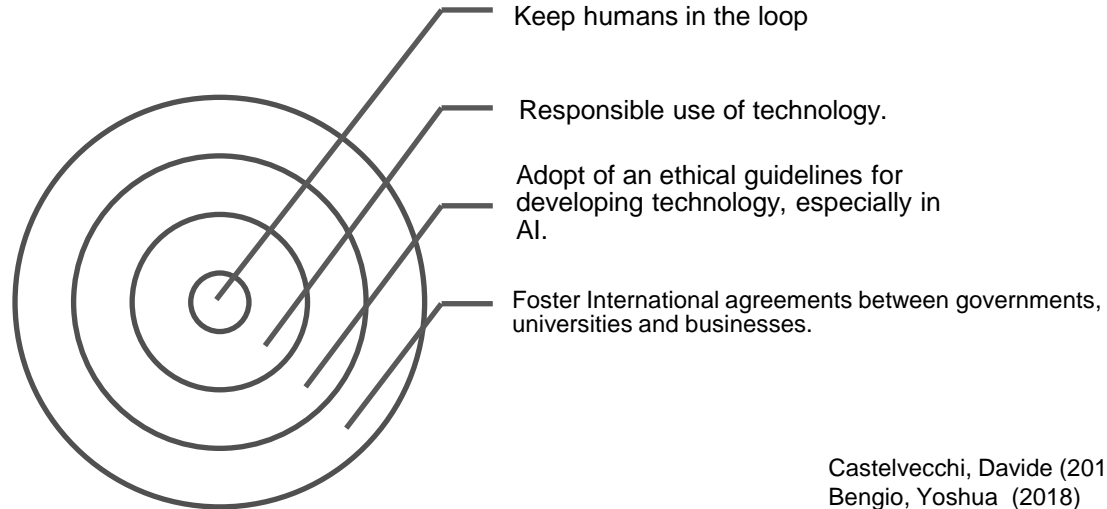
Keep humans in the loop

Responsible use of technology.

Adopt of an ethical guidelines for developing technology, especially in AI.

Foster International agreements between governments, universities and businesses.

Castelvecchi, Davide (201
Bengio, Yoshua (2018)